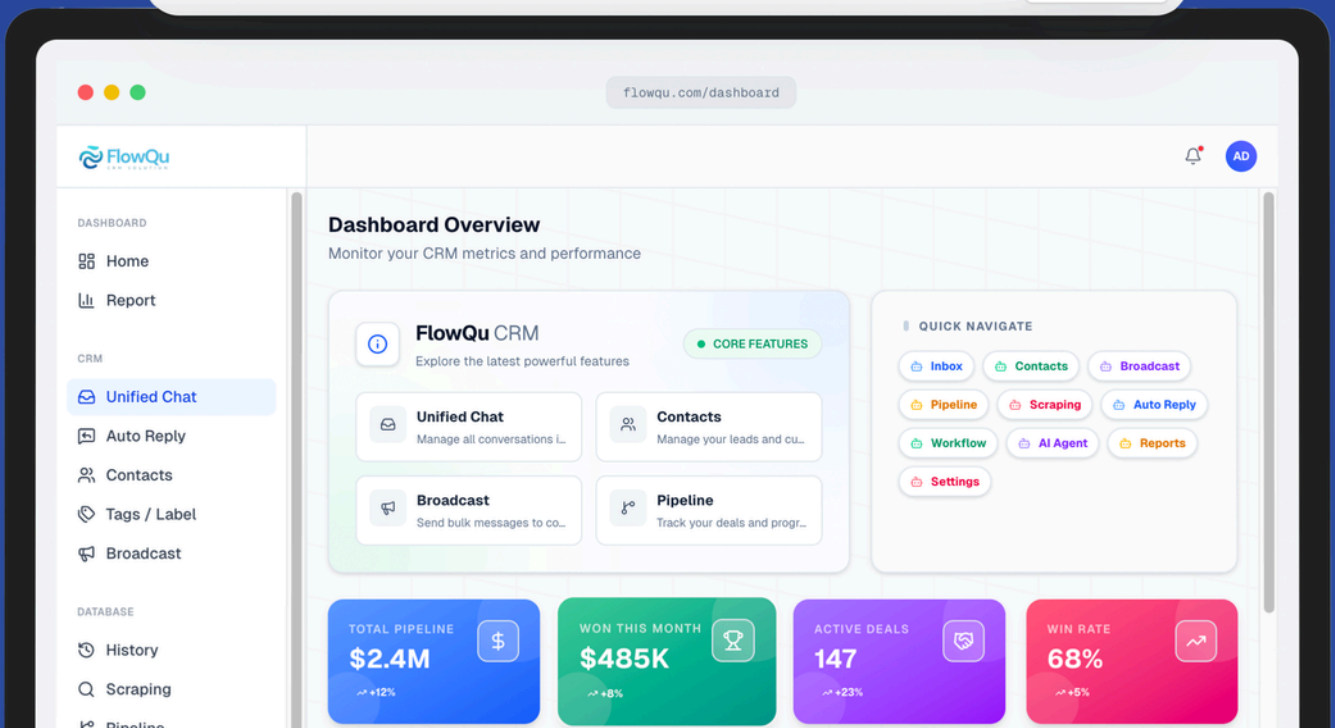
flowqu.com/dashboard

FlowQu
CRM SOLUTION

AD

DASHBOARD
Home
Report

CRM
Unified Chat
Auto Reply
Contacts
Tags / Label
Broadcast

DATABASE
History
Scraping
Pipeline

Dashboard Overview
Monitor your CRM metrics and performance

FlowQu CRM
Explore the latest powerful features
CORE FEATURES

Unified Chat
Manage all conversations i...

Contacts
Manage your leads and cu...

Broadcast
Send bulk messages to co...

Pipeline
Track your deals and progr...

QUICK NAVIGATE
Inbox
Contacts
Broadcast
Pipeline
Scraping
Auto Reply
Workflow
AI Agent
Reports
Settings

TOTAL PIPELINE
$2.4M
+12%

WON THIS MONTH
$485K
+8%

ACTIVE DEALS
147
+23%

WIN RATE
68%
+5%